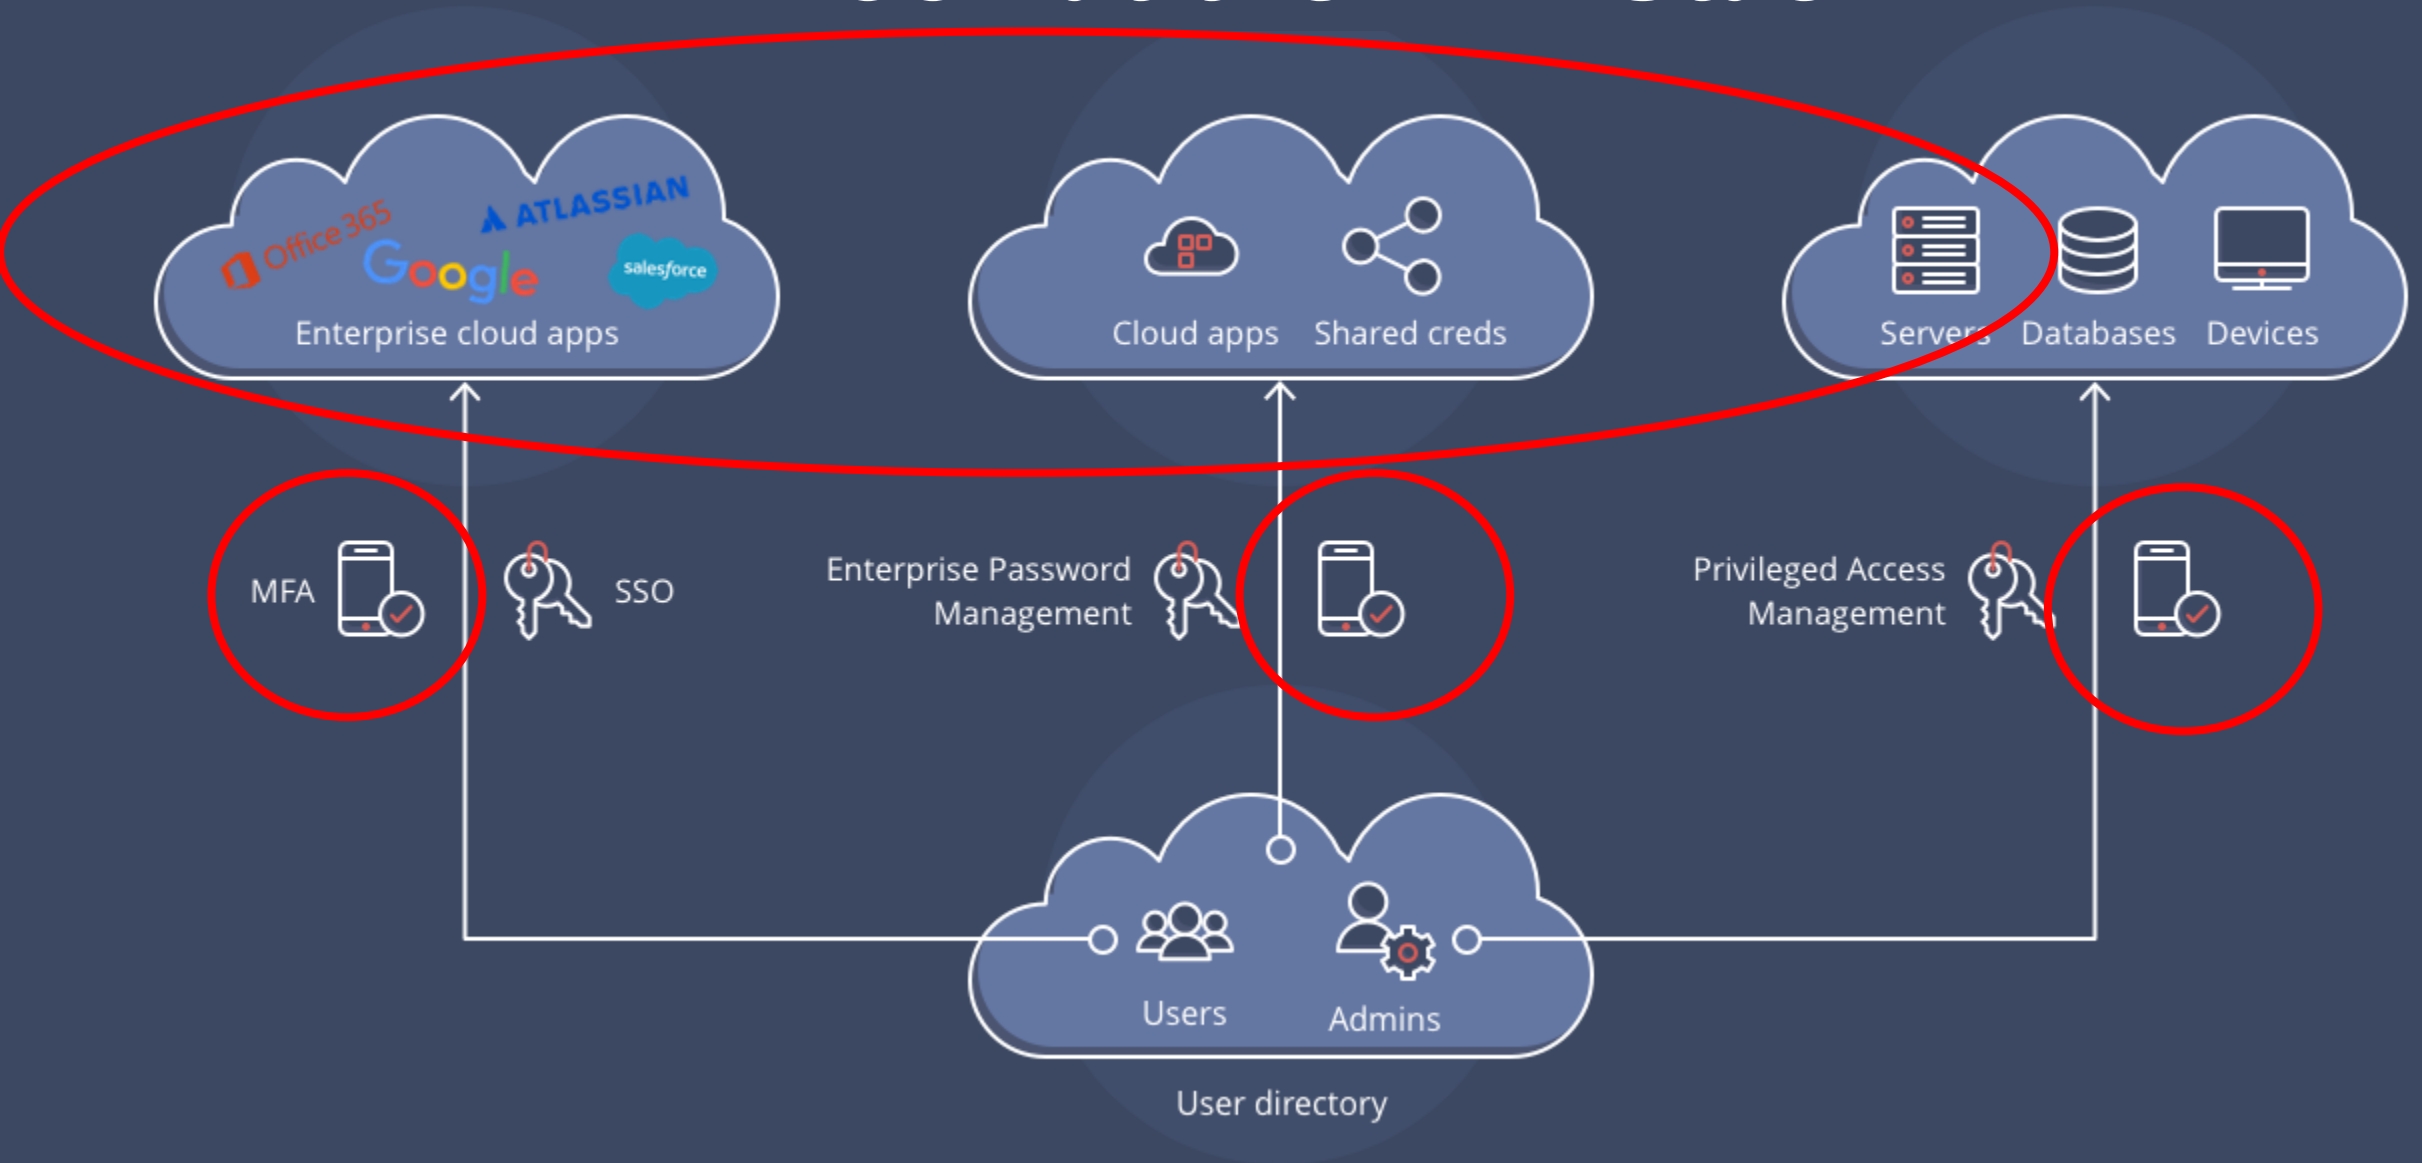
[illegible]

Office 365
ATLASSIAN
Google
salesforce
Enterprise cloud apps

Cloud apps
Shared creds

Servers
Databases
Devices

MFA
SSO
Enterprise Password Management
Privileged Access Management

Users
Admins
User directory